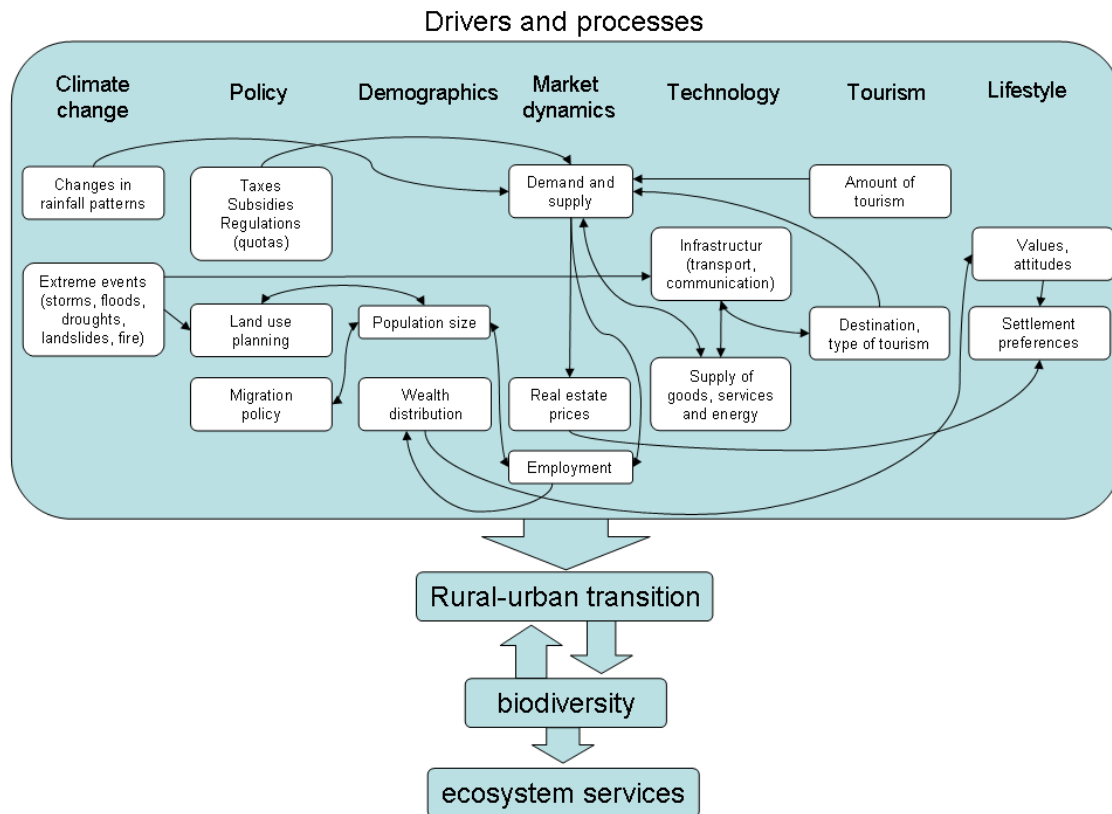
Drivers and processes

Climate change

Policy

Demographics

Market dynamics

Technology

Tourism

Lifestyle

Changes in rainfall patterns

Taxes
Subsidies
Regulations
(quotas)

Demand and supply

Amount of tourism

Infrastructur (transport, communication)

Values, attitudes

Extreme events (storms, floods, droughts, landslides, fire)

Land use planning

Population size

Destination, type of tourism

Settlement preferences

Migration policy

Wealth distribution

Real estate prices

Supply of goods, services and energy

Employment

Rural-urban transition

biodiversity

ecosystem services